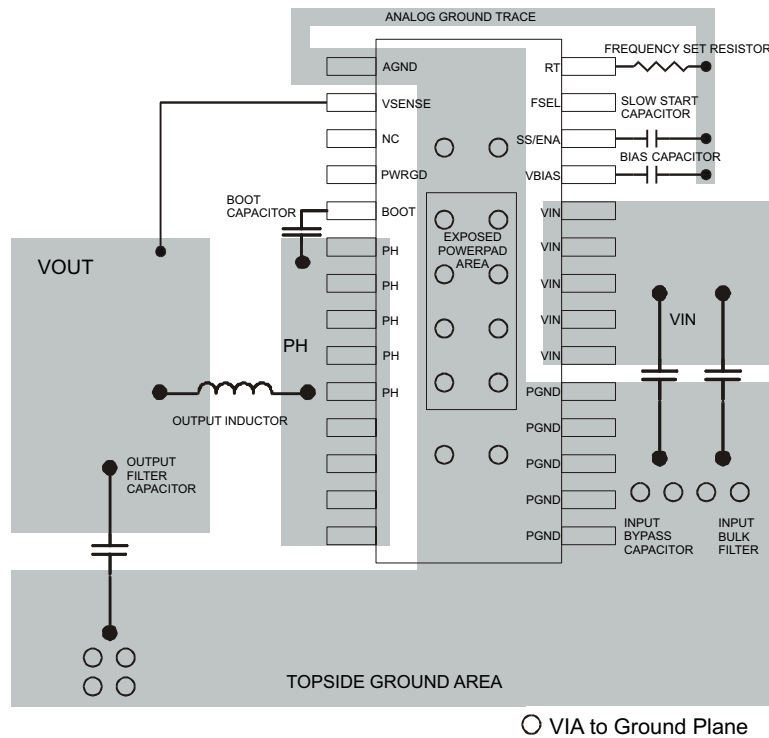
ANALOG GROUND TRACE

FREQUENCY SET RESISTOR

AGND

RT

VSENSE

FSEL

SLOW START CAPACITOR

NC

SS/ENA

BIAS CAPACITOR

PWRGD

VBIAS

BOOT CAPACITOR

BOOT

VIN

EXPOSED POWERPAD AREA

VOUT

PH

VIN

PH

VIN

PH

VIN

VIN

PH

PH

VIN

PH

PGND

OUTPUT INDUCTOR

PGND

OUTPUT FILTER CAPACITOR

PGND

PGND

PGND

INPUT BYPASS CAPACITOR

INPUT BULK FILTER

TOPSIDE GROUND AREA

VIA to Ground Plane